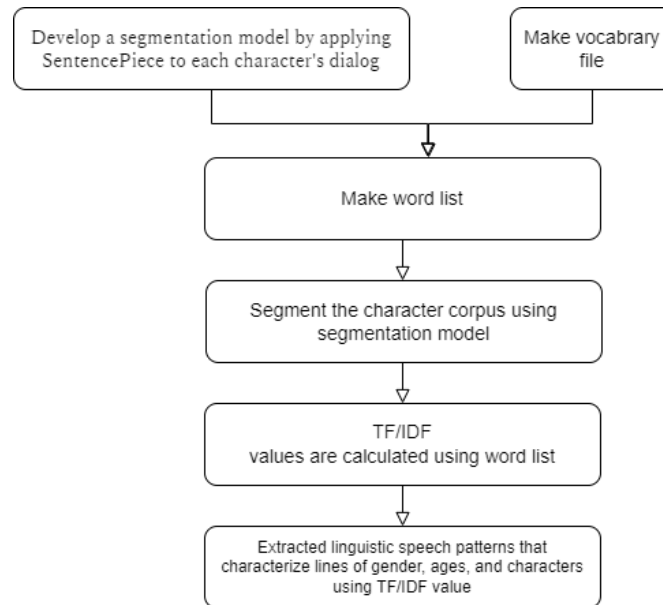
Develop a segmentation model by applying SentencePiece to each character's dialog

Make vocabrary file

Make word list

Segment the character corpus using segmentation model

TF/IDF
values are calculated using word list

Extracted linguistic speech patterns that characterize lines of gender, ages, and characters using TF/IDF value